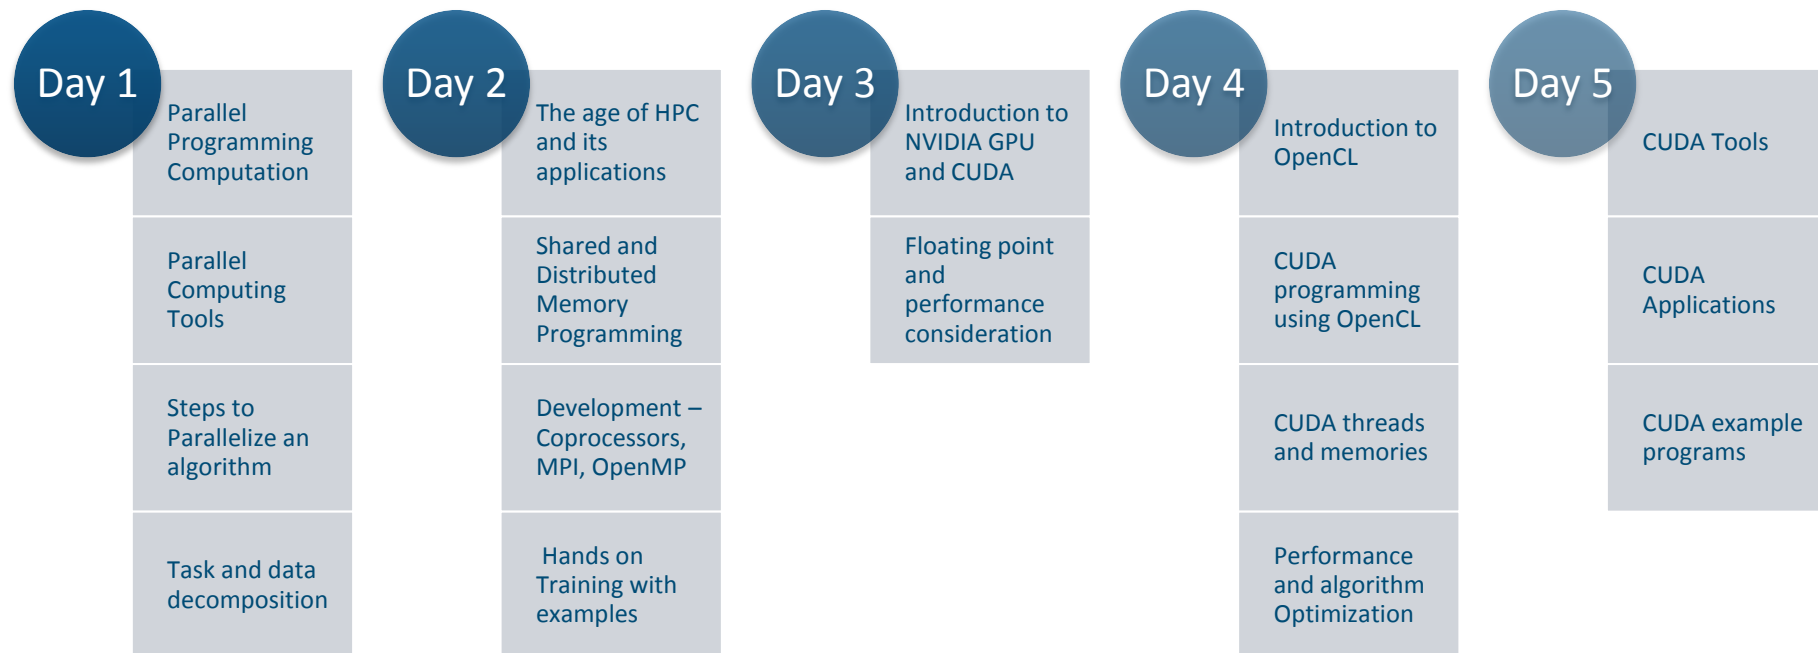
Day 1

Parallel Programming Computation

Parallel Computing Tools

Steps to Parallelize an algorithm

Task and data decomposition

Day 2

The age of HPC and its applications

Shared and Distributed Memory Programming

Development – Coprocessors, MPI, OpenMP

Hands on Training with examples

Day 3

Introduction to NVIDIA GPU and CUDA

Floating point and performance consideration

Day 4

Introduction to OpenCL

CUDA programming using OpenCL

CUDA threads and memories

Performance and algorithm Optimization

Day 5

CUDA Tools

CUDA Applications

CUDA example programs